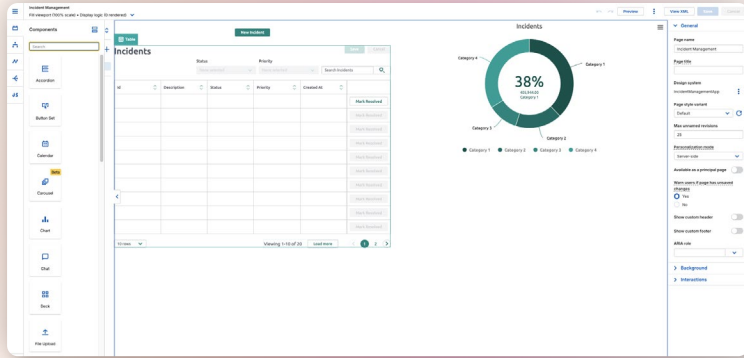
Incident Management
Fit viewport (100% scale) • Display logic (0 rendered)

Preview
View XML
Save
Close

Components
Search
Accordion
Button Set
Calendar
Beta
Carousel
Chart
Chat
Deck
File Upload

New Incident
Table
Incidents
Save
Cancel
Status
Priority
Select an option
Select an option
Search incidents

| Id | Description | Status | Priority | Created At | |
|---|---|---|---|---|---|
| | | | | | Mark Resolved |
| | | | | | Mark Resolved |
| | | | | | Mark Resolved |
| | | | | | Mark Resolved |
| | | | | | Mark Resolved |
| | | | | | Mark Resolved |
| | | | | | Mark Resolved |
| | | | | | Mark Resolved |
| | | | | | Mark Resolved |
| | | | | | Mark Resolved |

10 rows
Viewing 1-10 of 20
Load more
1 2

Incidents
38%
Category 1
Category 4
Category 1
Category 3
Category 2
Category 1 Category 2 Category 3 Category 4

General
Page name
Incident Management
Page title
Design system
IncidentManagementApp
Page style variant
Default
Max unsaved revisions
25
Personalization mode
Server-side
Available as a principal page
Warn users if page has unsaved changes
Yes
No
Show custom header
Show custom footer
ARIA role
Background
Interactions